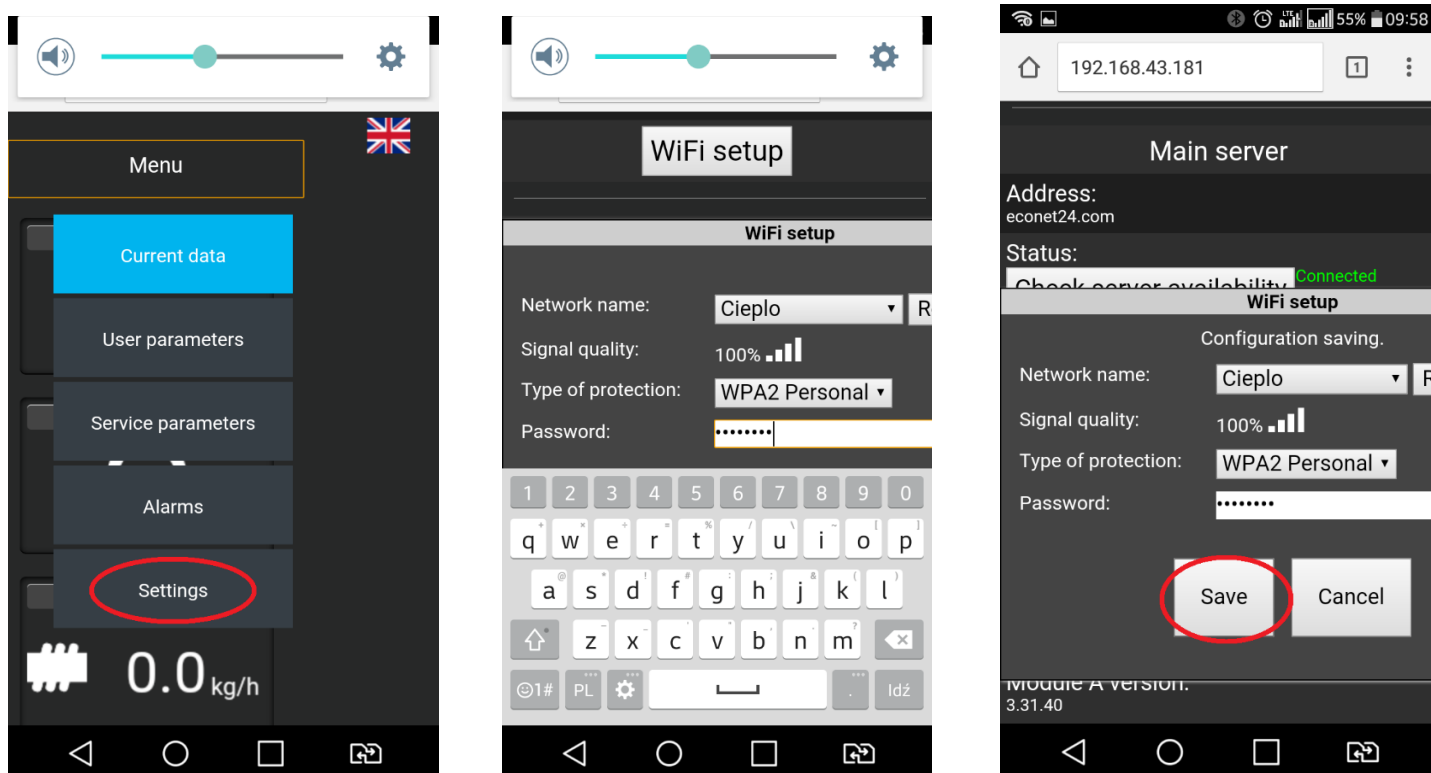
Menu

Current data

User parameters

Service parameters

Alarms

Settings

0.0 kg/h

WiFi setup

WiFi setup

Network name: Cieplo R

Signal quality: 100%

Type of protection: WPA2 Personal

Password: ••••••••

1 2 3 4 5 6 7 8 9 0

q w e r t y u i o p

a s d f g h j k l

z x c v b n m

☺1# PL . Idź

55% 09:58

192.168.43.181

1

Main server

Address:
econet24.com

Status:
Check server availability Connected

WiFi setup

Configuration saving.

Network name: Cieplo R

Signal quality: 100%

Type of protection: WPA2 Personal

Password: ••••••••

Save Cancel

Module A version:
3.31.40